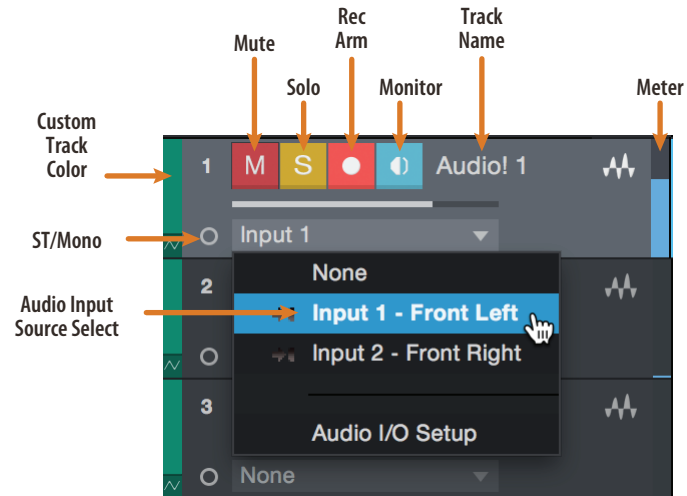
Mute

Solo

Rec Arm

Monitor

Track Name

Meter

Custom Track Color

ST/Mono

Audio Input Source Select

1

M

S

Audio! 1

Input 1

None

2

Input 1 - Front Left

Input 2 - Front Right

3

Audio I/O Setup

None